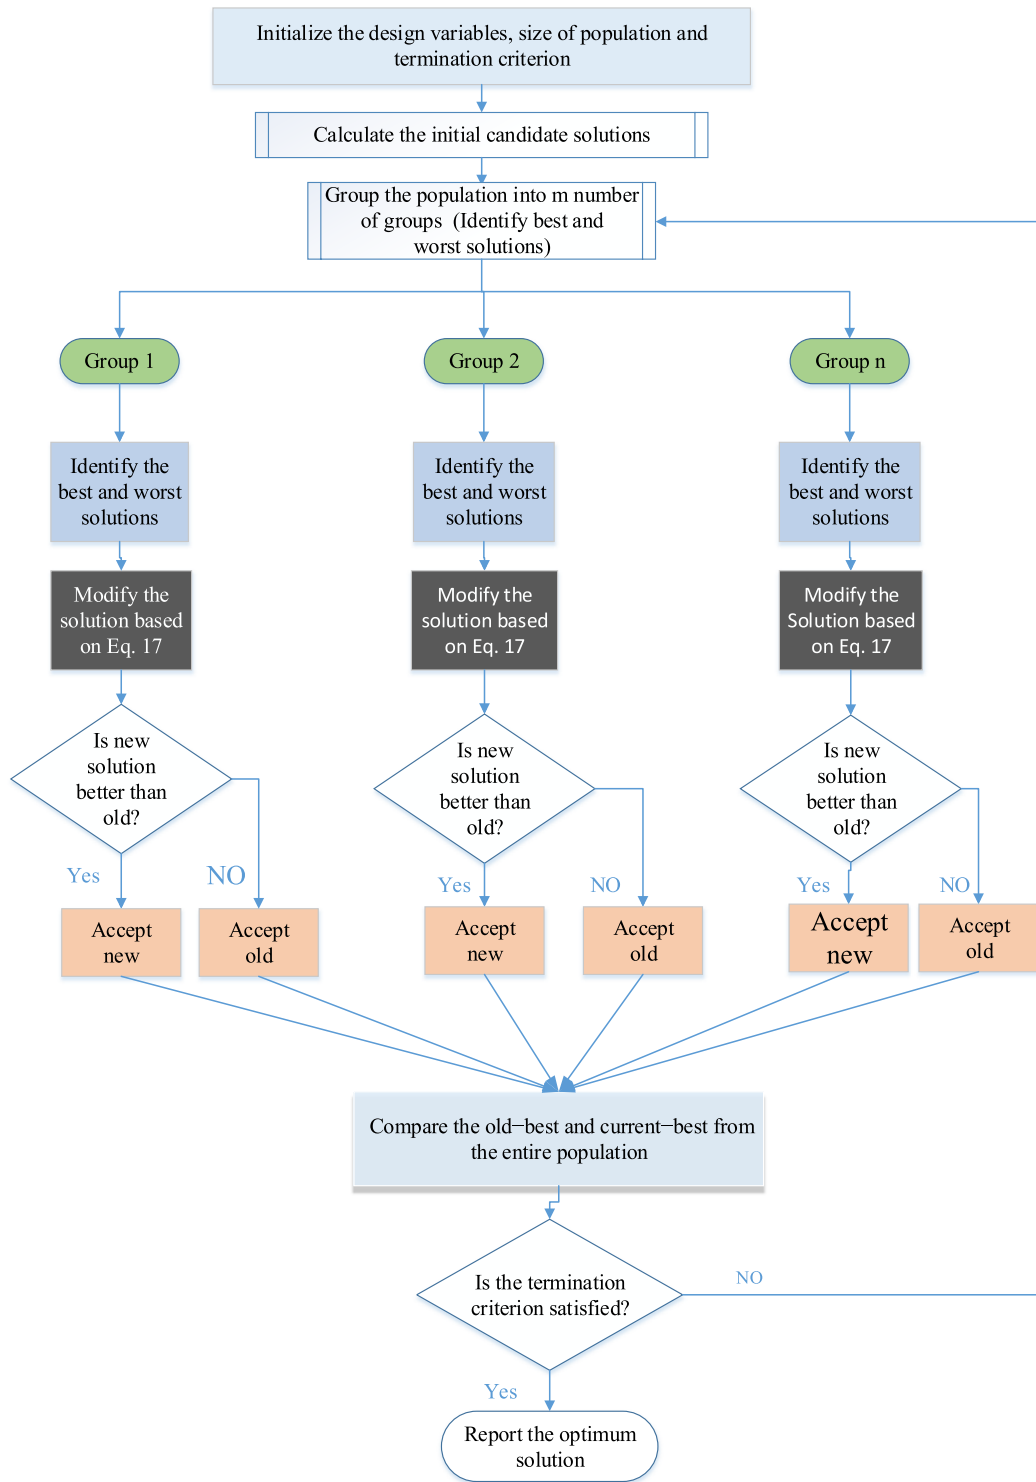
Initialize the design variables, size of population and termination criterion

Calculate the initial candidate solutions

Group the population into m number of groups (Identify best and worst solutions)

Group 1

Group 2

Group n

Identify the best and worst solutions

Identify the best and worst solutions

Identify the best and worst solutions

Modify the solution based on Eq. 17

Modify the solution based on Eq. 17

Modify the Solution based on Eq. 17

Is new solution better than old?

Is new solution better than old?

Is new solution better than old?

Yes

NO

Yes

NO

Yes

NO

Accept new

Accept old

Accept new

Accept old

Accept new

Accept old

Compare the old−best and current−best from the entire population

Is the termination criterion satisfied?

NO

Yes

Report the optimum solution